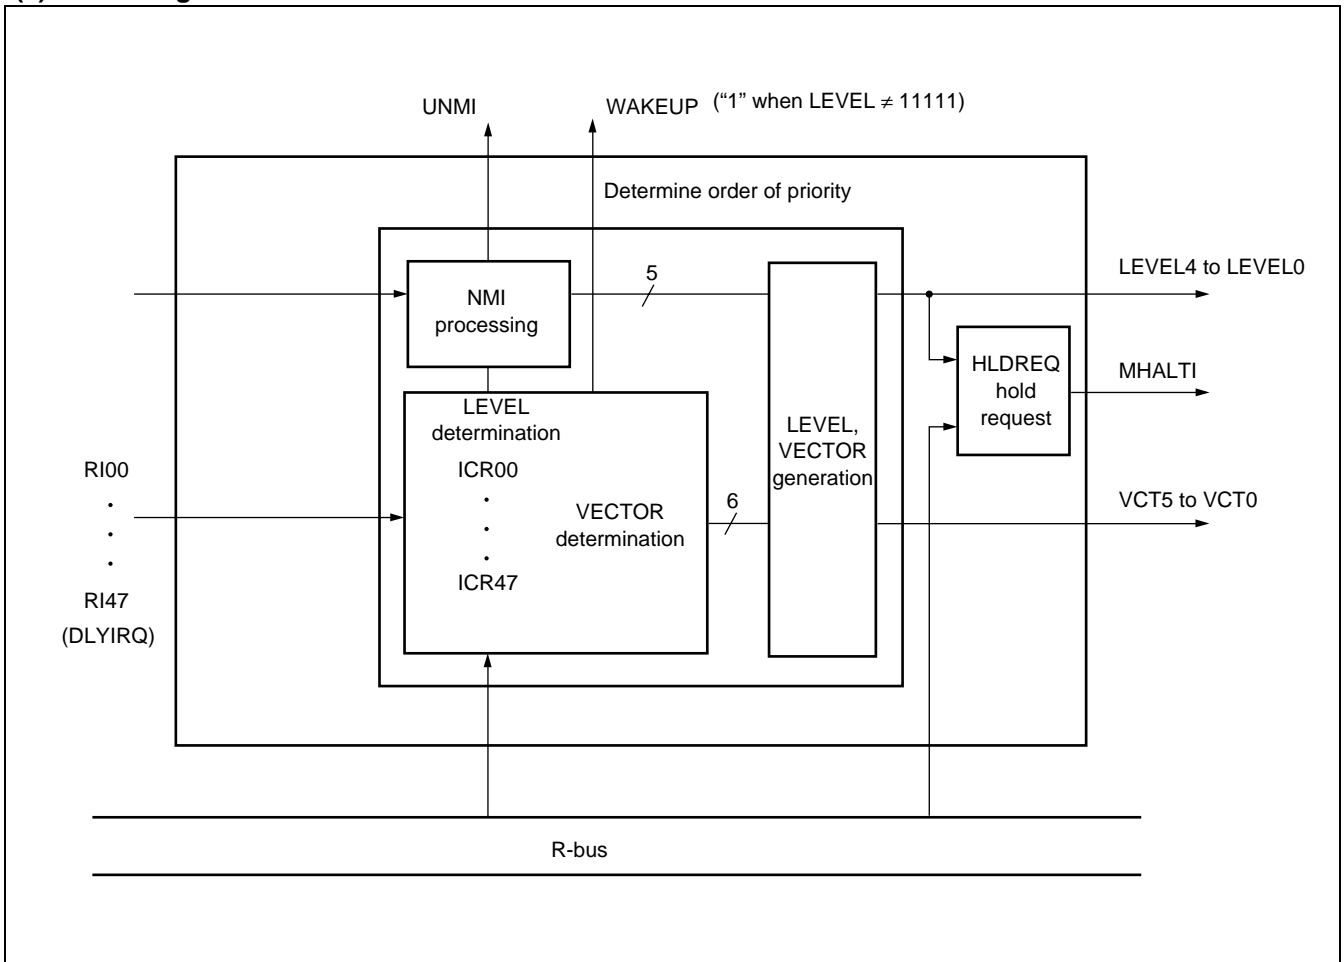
UNMI

WAKEUP ("1" when LEVEL $\neq$ 11111)

Determine order of priority

NMI processing

5

LEVEL4 to LEVEL0

HLDREQ hold request

MHALTI

LEVEL determination

LEVEL, VECTOR generation

RI00
·
·
·
RI47
(DLYIRQ)

ICR00
·
·
·
ICR47

VECTOR determination

6

VCT5 to VCT0

R-bus